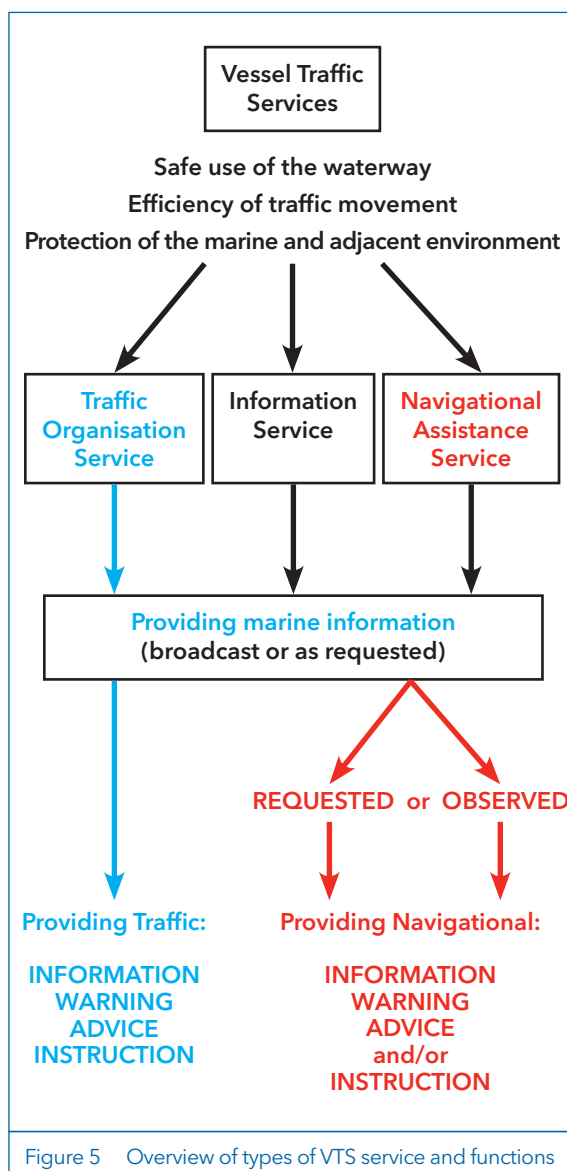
Vessel Traffic Services

Safe use of the waterway
Efficiency of traffic movement
Protection of the marine and adjacent environment

Traffic Organisation Service

Information Service

Navigational Assistance Service

Providing marine information
(broadcast or as requested)

REQUESTED or OBSERVED

Providing Traffic:

INFORMATION
WARNING
ADVICE
INSTRUCTION

Providing Navigational:

INFORMATION
WARNING
ADVICE
and/or
INSTRUCTION

Figure 5 Overview of types of VTS service and functions